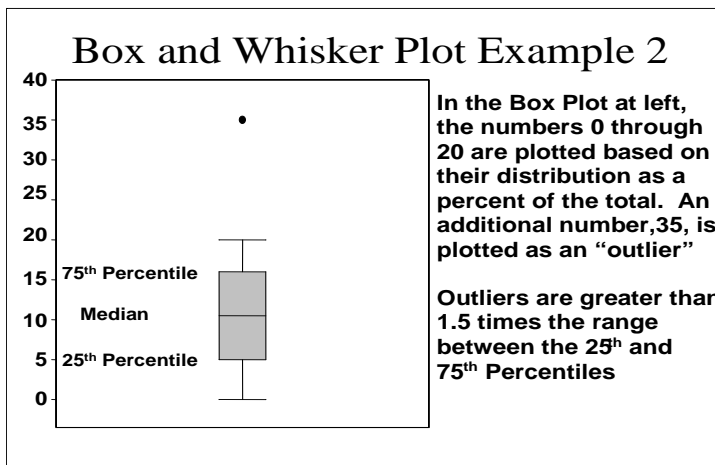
Box and Whisker Plot Example 2

40
35
30
25
20
15
10
5
0

75$^{th}$ Percentile

Median

25$^{th}$ Percentile

In the Box Plot at left, the numbers 0 through 20 are plotted based on their distribution as a percent of the total. An additional number,35, is plotted as an "outlier"

Outliers are greater thar 1.5 times the range between the 25$^{th}$ and 75$^{th}$ Percentiles